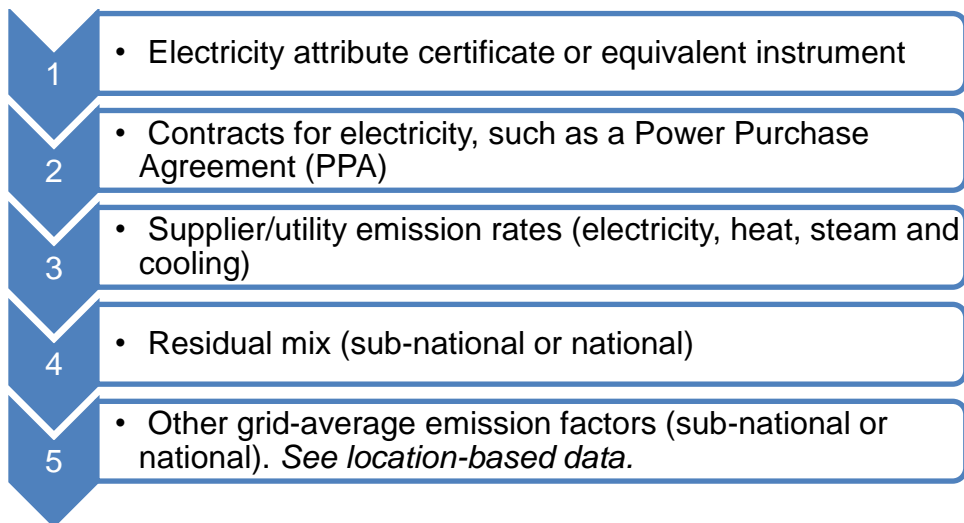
1

• Electricity attribute certificate or equivalent instrument

2

• Contracts for electricity, such as a Power Purchase Agreement (PPA)

3

• Supplier/utility emission rates (electricity, heat, steam and cooling)

4

• Residual mix (sub-national or national)

5

• Other grid-average emission factors (sub-national or national). *See location-based data.*